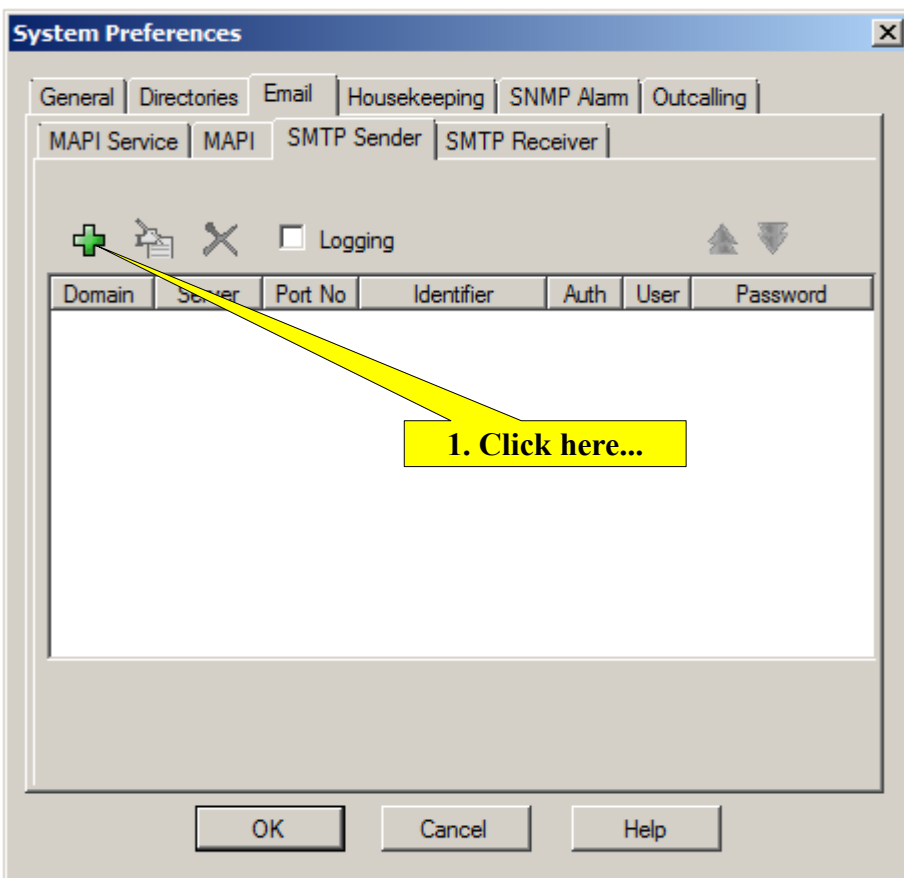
System Preferences

General | Directories | Email | Housekeeping | SNMP Alarm | Outcalling

MAPI Service | MAPI | SMTP Sender | SMTP Receiver

Logging

| Domain | Server | Port No | Identifier | Auth | User | Password |
|---|---|---|---|---|---|---|

1. Click here...

OK
Cancel
Help